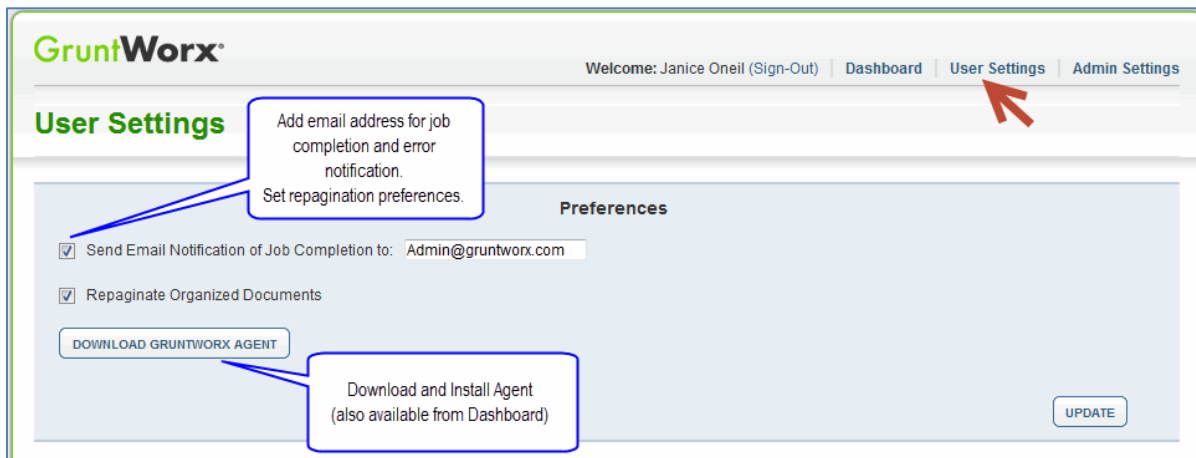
GruntWorx®

Welcome: Janice Oneil (Sign-Out) | Dashboard | User Settings | Admin Settings

User Settings

Add email address for job completion and error notification.
Set repagination preferences.

Preferences

Send Email Notification of Job Completion to: Admin@gruntworx.com

Repaginate Organized Documents

DOWNLOAD GRUNTWORX AGENT

Download and Install Agent (also available from Dashboard)

UPDATE